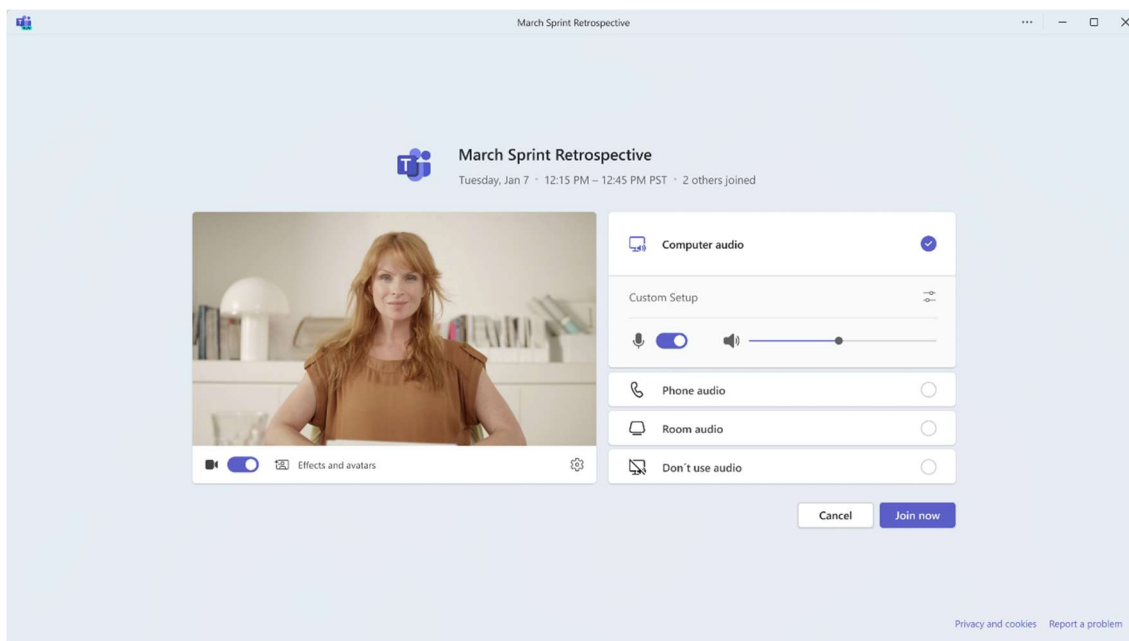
March Sprint Retrospective

March Sprint Retrospective
Tuesday, Jan 7 · 12:15 PM – 12:45 PM PST · 2 others joined

Effects and avatars

Computer audio

Custom Setup

Phone audio

Room audio

Don´t use audio

Cancel
Join now

Privacy and cookies
Report a problem